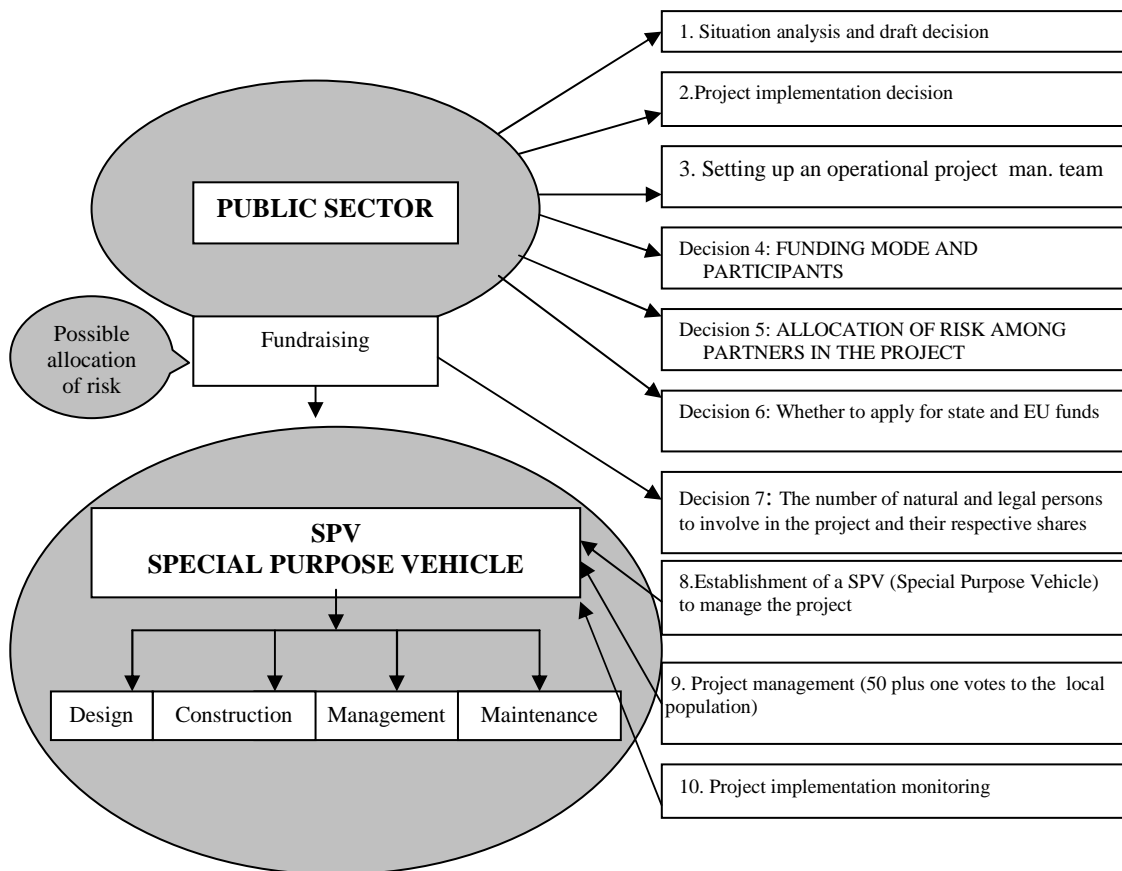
PUBLIC SECTOR

Possible allocation of risk

Fundraising

SPV
SPECIAL PURPOSE VEHICLE

Design

Construction

Management

Maintenance

1. Situation analysis and draft decision

2.Project implementation decision

3. Setting up an operational project man. team

Decision 4: FUNDING MODE AND PARTICIPANTS

Decision 5: ALLOCATION OF RISK AMONG PARTNERS IN THE PROJECT

Decision 6: Whether to apply for state and EU funds

Decision 7: The number of natural and legal persons to involve in the project and their respective shares

8.Establishment of a SPV (Special Purpose Vehicle) to manage the project

9. Project management (50 plus one votes to the local population)

10. Project implementation monitoring